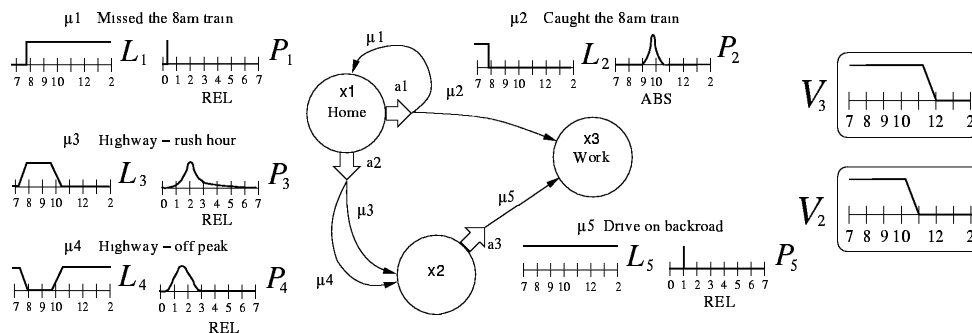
μ1 Missed the 8am train

$L_1$ $P_1$

7 8 9 10 12 2

0 1 2 3 4 5 6 7

REL

μ3 Highway – rush hour

$L_3$ $P_3$

7 8 9 10 12 2

0 1 2 3 4 5 6 7

REL

μ4 Highway – off peak

$L_4$ $P_4$

7 8 9 10 12 2

0 1 2 3 4 5 6 7

REL

μ1

x1
Home

a1

μ2

a2

μ3

μ4

x2

a3

μ5

x3
Work

μ2 Caught the 8am train

$L_2$ $P_2$

7 8 9 10 12 2

7 8 9 10 12 2

ABS

μ5 Drive on backroad

$L_5$ $P_5$

7 8 9 10 12 2

0 1 2 3 4 5 6 7

REL

$V_3$

7 8 9 10 12 2

$V_2$

7 8 9 10 12 2